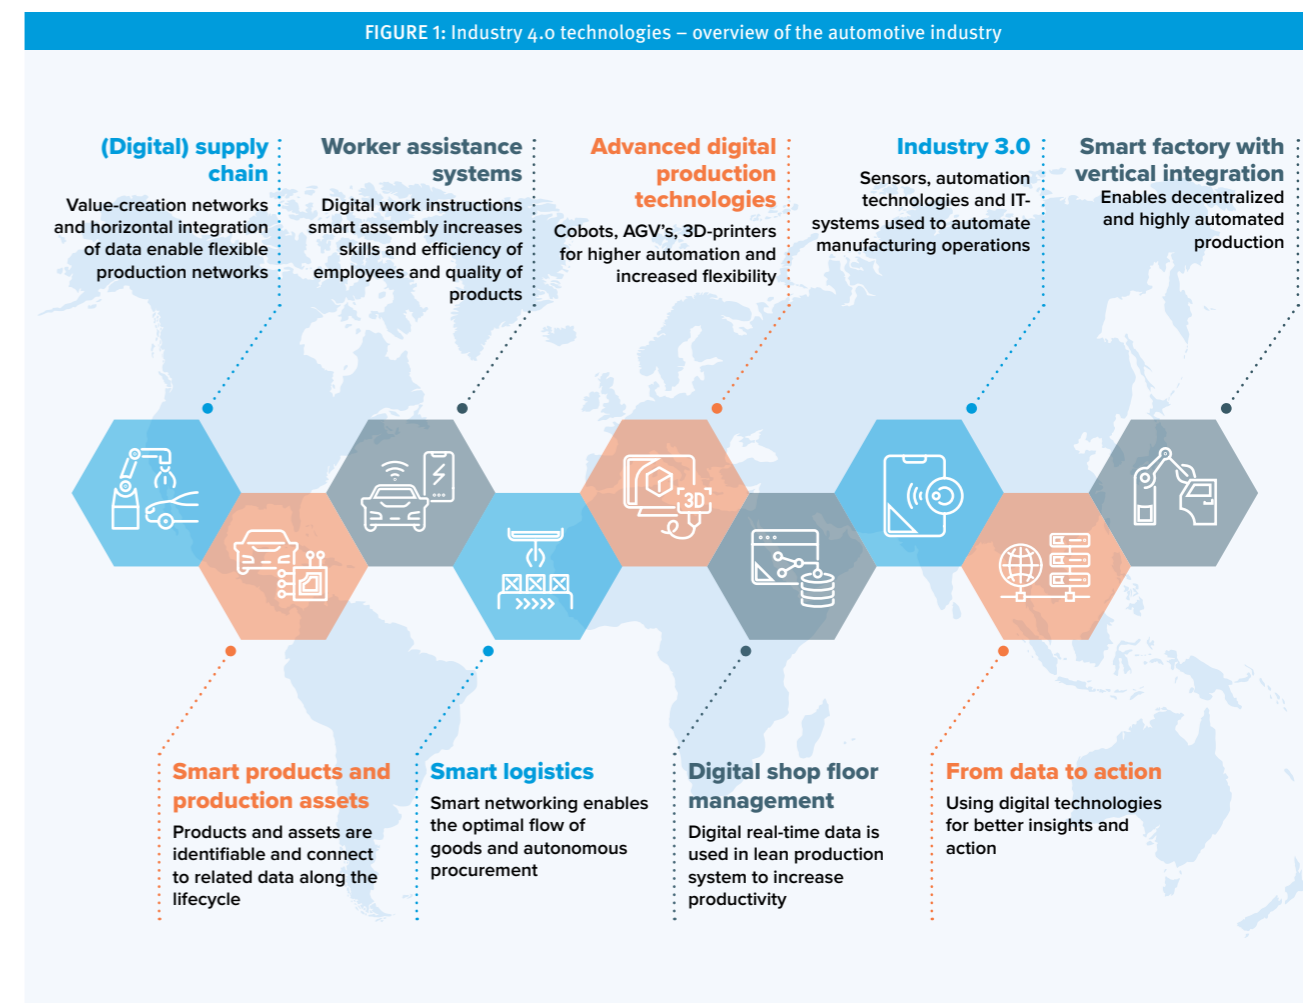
FIGURE 1: Industry 4.0 technologies – overview of the automotive industry

(Digital) supply chain
Value-creation networks and horizontal integration of data enable flexible production networks

Worker assistance systems
Digital work instructions smart assembly increases skills and efficiency of employees and quality of products

Advanced digital production technologies
Cobots, AGV's, 3D-printers for higher automation and increased flexibility

Industry 3.0
Sensors, automation technologies and IT-systems used to automate manufacturing operations

Smart factory with vertical integration
Enables decentralized and highly automated production

3D

Smart products and production assets
Products and assets are identifiable and connect to related data along the lifecycle

Smart logistics
Smart networking enables the optimal flow of goods and autonomous procurement

Digital shop floor management
Digital real-time data is used in lean production system to increase productivity

From data to action
Using digital technologies for better insights and action